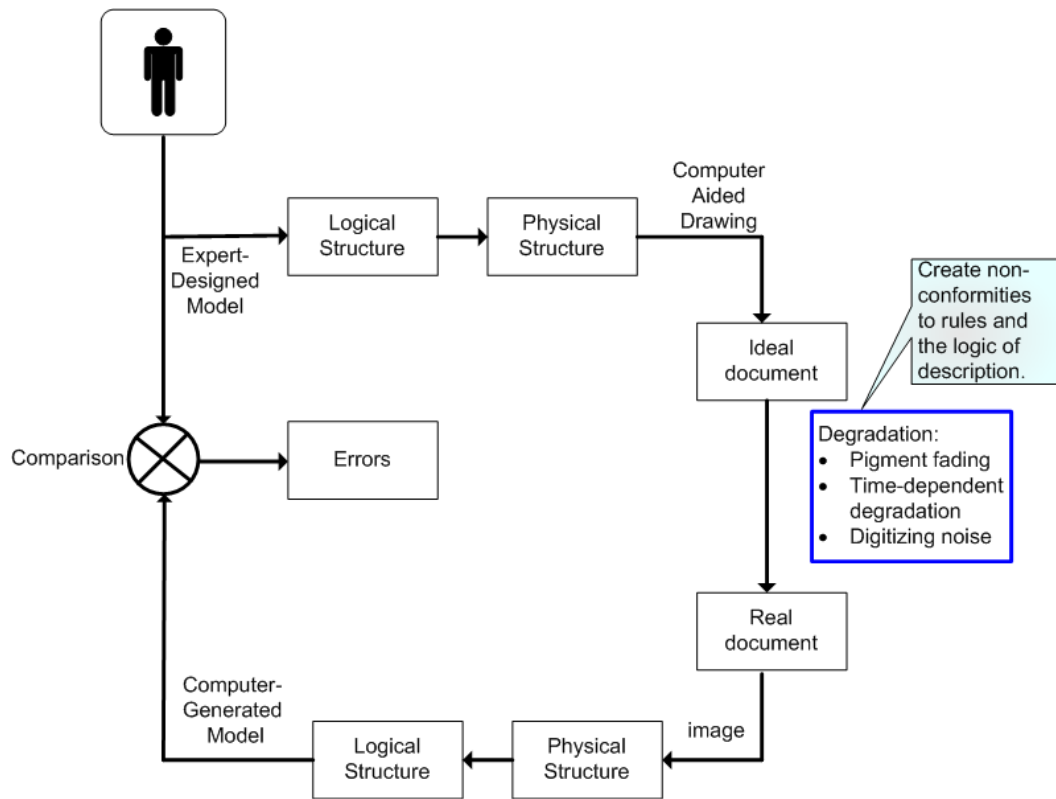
Expert-Designed Model

Logical Structure

Physical Structure

Computer Aided Drawing

Create non-conformities to rules and the logic of description.

Ideal document

Comparison

Errors

Degradation:
• Pigment fading
• Time-dependent degradation
• Digitizing noise

Real document

Computer-Generated Model

image

Logical Structure

Physical Structure